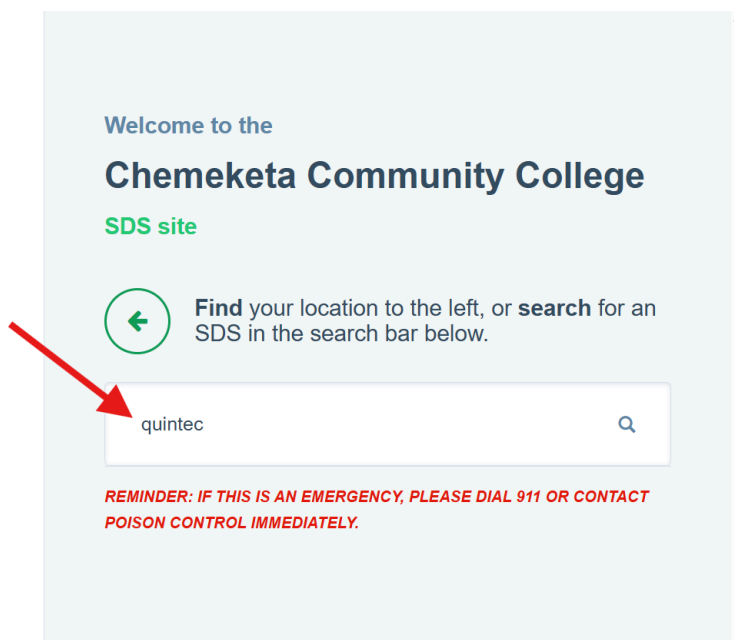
Welcome to the

Chemeketa Community College

SDS site

Find your location to the left, or search for an SDS in the search bar below.

quintec

REMINDER: IF THIS IS AN EMERGENCY, PLEASE DIAL 911 OR CONTACT POISON CONTROL IMMEDIATELY.